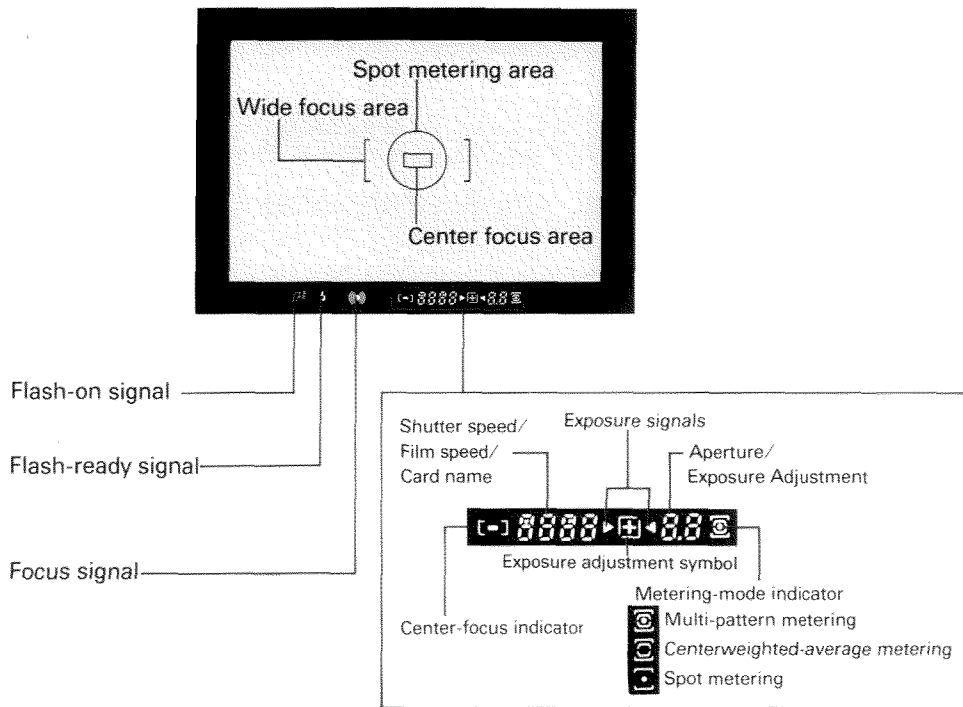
Spot metering area
Wide focus area
Center focus area

Flash-on signal
Flash-ready signal
Focus signal

Shutter speed/
Film speed/
Card name

Exposure signals

Aperture/
Exposure Adjustment

Exposure adjustment symbol

Metering-mode indicator

Center-focus indicator

Multi-pattern metering
Centerweighted-average metering
Spot metering